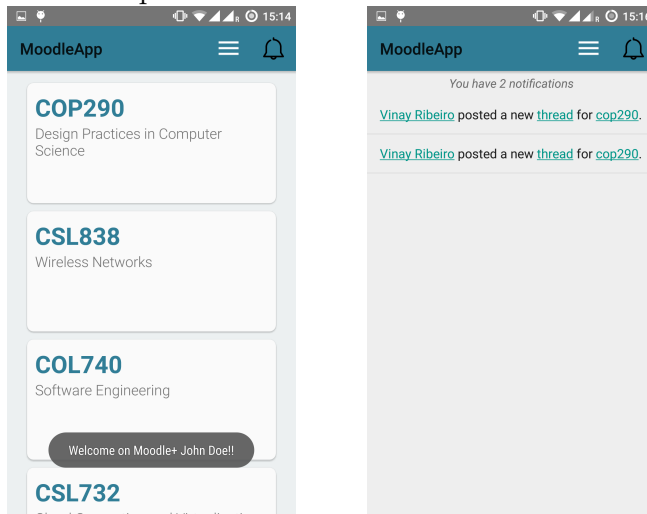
15:14

MoodleApp

COP290
Design Practices in Computer Science

CSL838
Wireless Networks

COL740
Software Engineering

Welcome on Moodle+ John Doe!!

CSL732
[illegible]

15:1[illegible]

MoodleApp

You have 2 notifications

Vinay Ribeiro posted a new thread for cop290.

Vinay Ribeiro posted a new thread for cop290.